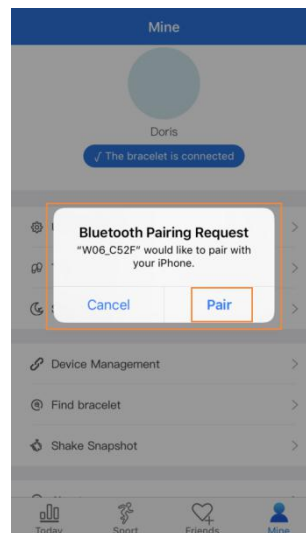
Mine

Doris

√ The bracelet is connected

Bluetooth Pairing Request
"W06_C52F" would like to pair with your iPhone.

Cancel

Pair

Device Management

Find bracelet

Shake Snapshot

Today

Sport

Friends

Mine